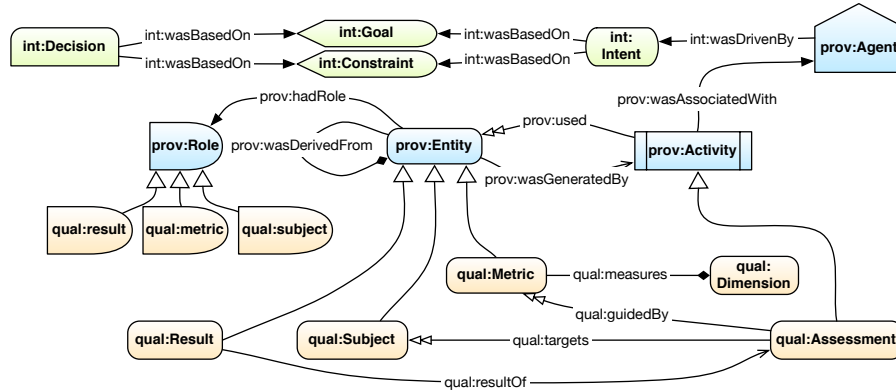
int:Decision
int:wasBasedOn
int:wasBasedOn
int:Goal
int:Constraint
int:wasBasedOn
int:wasBasedOn
int: Intent
int:wasDrivenBy
prov:Agent
prov:wasAssociatedWith
prov:hadRole
prov:used
prov:Role
prov:wasDerivedFrom
prov:Entity
prov:Activity
prov:wasGeneratedBy
qual:result
qual:metric
qual:subject
qual:Metric
qual:measures
qual: Dimension
qual:guidedBy
qual:Result
qual:Subject
qual:targets
qual:Assessment
qual:resultOf